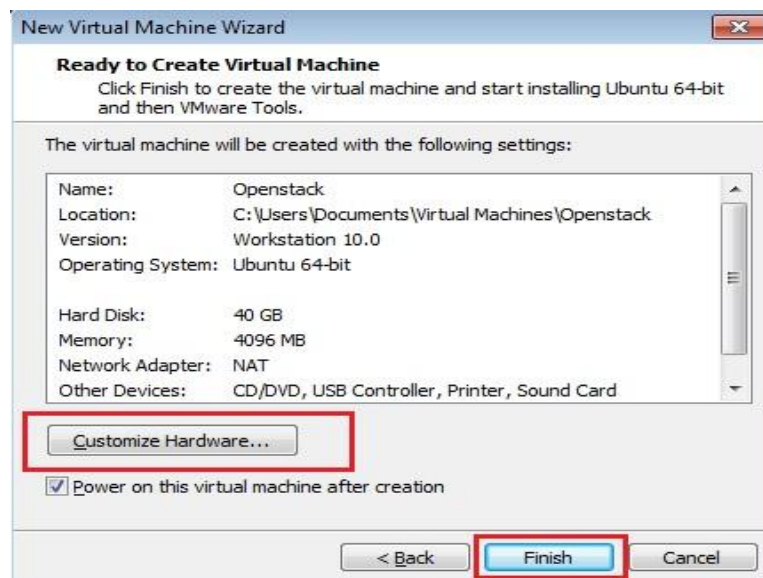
New Virtual Machine Wizard

**Ready to Create Virtual Machine**
Click Finish to create the virtual machine and start installing Ubuntu 64-bit and then VMware Tools.

The virtual machine will be created with the following settings:

| | |
|---|---|
| Name: | Openstack |
| Location: | C:\Users\Documents\Virtual Machines\Openstack |
| Version: | Workstation 10.0 |
| Operating System: | Ubuntu 64-bit |
| | |
| Hard Disk: | 40 GB |
| Memory: | 4096 MB |
| Network Adapter: | NAT |
| Other Devices: | CD/DVD, USB Controller, Printer, Sound Card |

Customize Hardware...

Power on this virtual machine after creation

< Back    Finish    Cancel